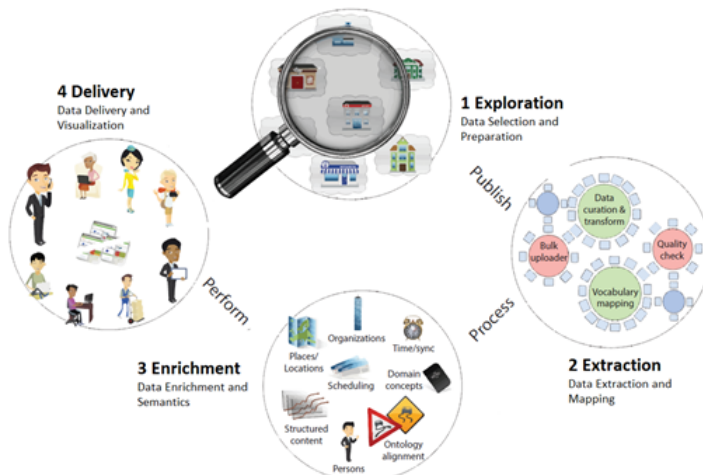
4 Delivery
Data Delivery and Visualization

1 Exploration
Data Selection and Preparation

Publish

Data curation & transform

Bulk uploader

Quality check

Vocabulary mapping

Process

Perform

Organizations

Places/ Locations

Time/sync

Scheduling

Domain concepts

Structured content

Ontology alignment

Persons

3 Enrichment
Data Enrichment and Semantics

2 Extraction
Data Extraction and Mapping